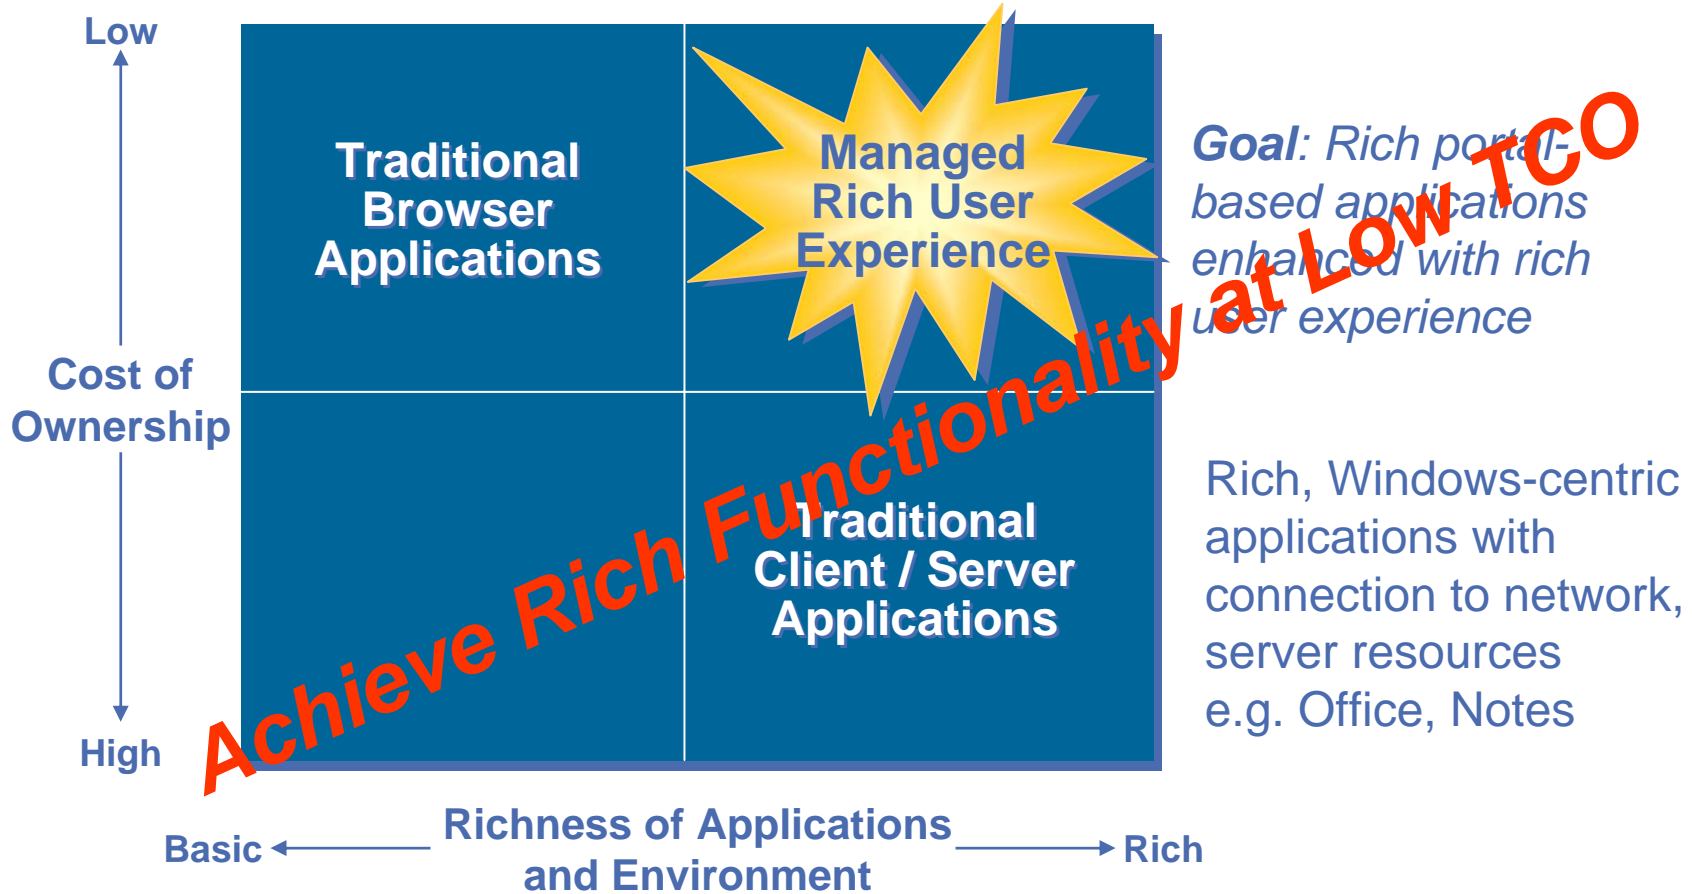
Low

Cost of Ownership

High

Traditional Browser Applications

Managed Rich User Experience

Traditional Client / Server Applications

Goal: Rich portal-based applications enhanced with rich user experience

Rich, Windows-centric applications with connection to network, server resources e.g. Office, Notes

Achieve Rich Functionality at Low TCO

Basic

Richness of Applications and Environment

Rich